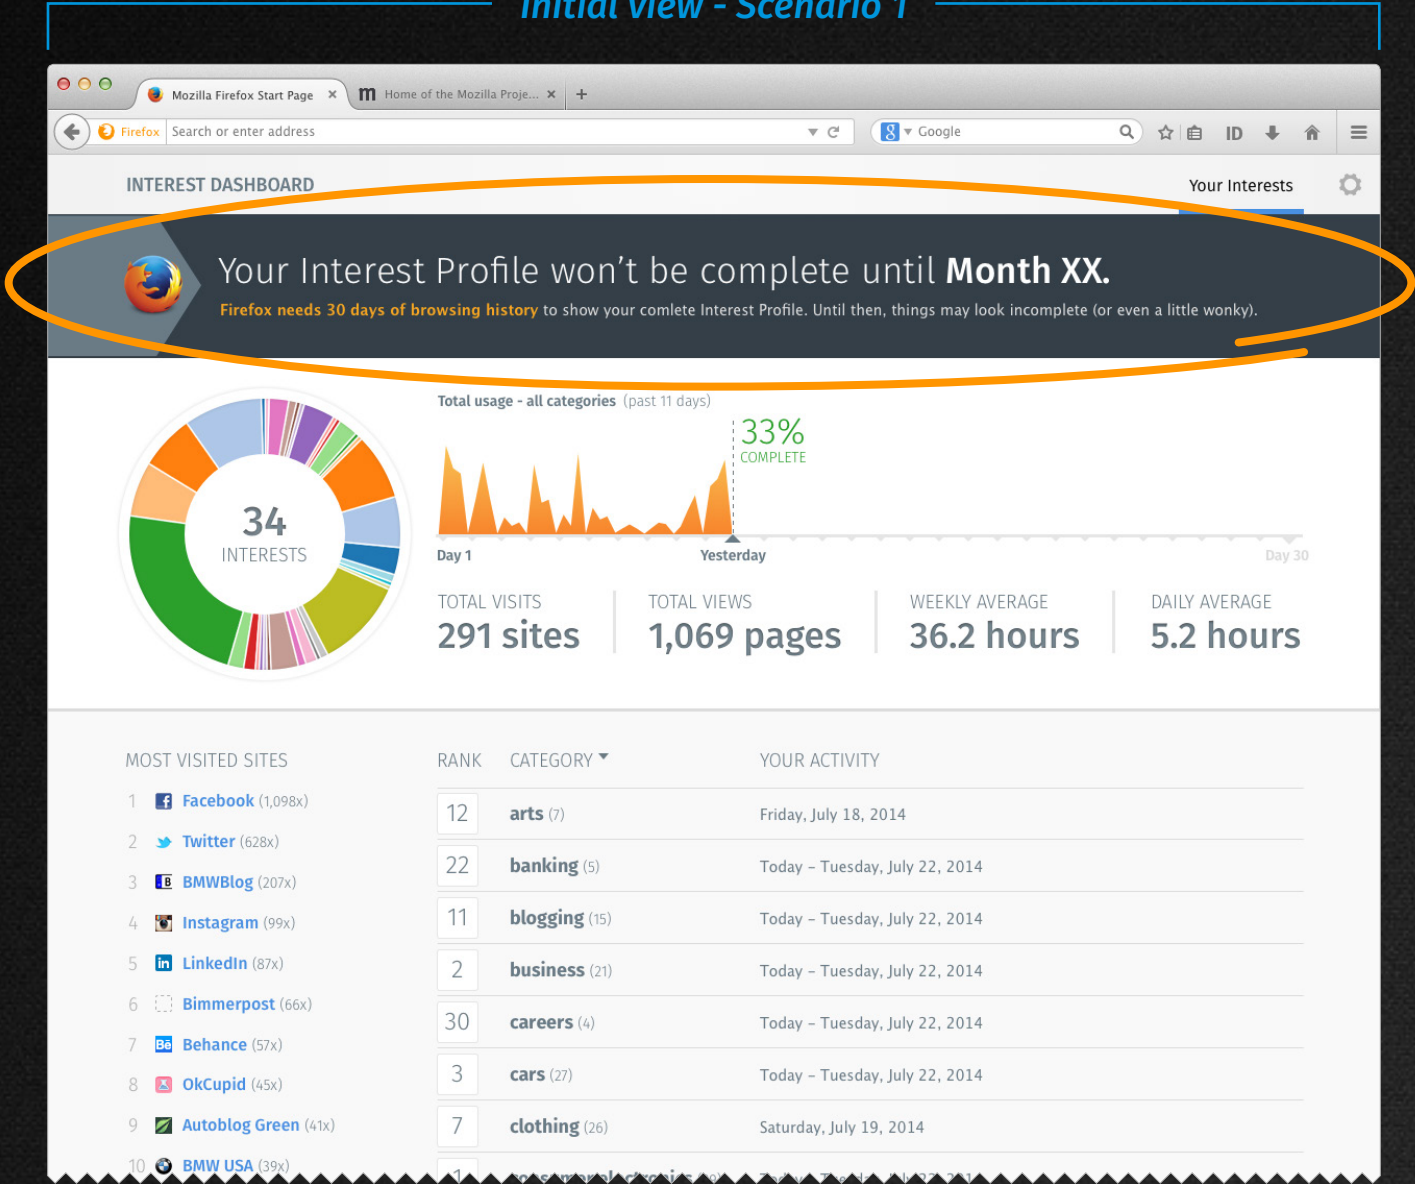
Initial View - Scenario 1

Mozilla Firefox Start Page ×
Home of the Mozilla Proje... ×
+

Firefox Search or enter address
Google

INTEREST DASHBOARD
Your Interests

Your Interest Profile won't be complete until **Month XX.**

Firefox needs 30 days of browsing history to show your comlete Interest Profile. Until then, things may look incomplete (or even a little wonky).

34
INTERESTS

Total usage - all categories (past 11 days)

33%
COMPLETE

Day 1
Yesterday
Day 30

TOTAL VISITS
291 sites

TOTAL VIEWS
1,069 pages

WEEKLY AVERAGE
36.2 hours

DAILY AVERAGE
5.2 hours

MOST VISITED SITES
1 Facebook (1,098x)
2 Twitter (628x)
3 BMWBlog (207x)
4 Instagram (99x)
5 LinkedIn (87x)
6 Bimmerpost (66x)
7 Behance (57x)
8 OkCupid (45x)
9 Autoblog Green (41x)
10 BMW USA (39x)

| RANK | CATEGORY | YOUR ACTIVITY |
|---|---|---|
| 12 | arts (7) | Friday, July 18, 2014 |
| 22 | banking (5) | Today - Tuesday, July 22, 2014 |
| 11 | blogging (15) | Today - Tuesday, July 22, 2014 |
| 2 | business (21) | Today - Tuesday, July 22, 2014 |
| 30 | careers (4) | Today - Tuesday, July 22, 2014 |
| 3 | cars (27) | Today - Tuesday, July 22, 2014 |
| 7 | clothing (26) | Saturday, July 19, 2014 |
| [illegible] | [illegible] | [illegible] |